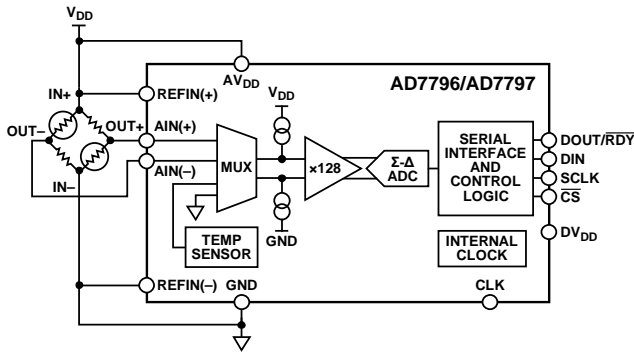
$V_{DD}$

$AV_{DD}$

AD7796/AD7797

IN+

REFIN(+)

OUT–

OUT+

AIN(+)

$V_{DD}$

AIN(–)

MUX

×128

Σ-Δ ADC

SERIAL INTERFACE AND CONTROL LOGIC

DOUT/$\overline{RDY}$

DIN

SCLK

$\overline{CS}$

IN–

TEMP SENSOR

GND

INTERNAL CLOCK

$DV_{DD}$

REFIN(–)

GND

CLK